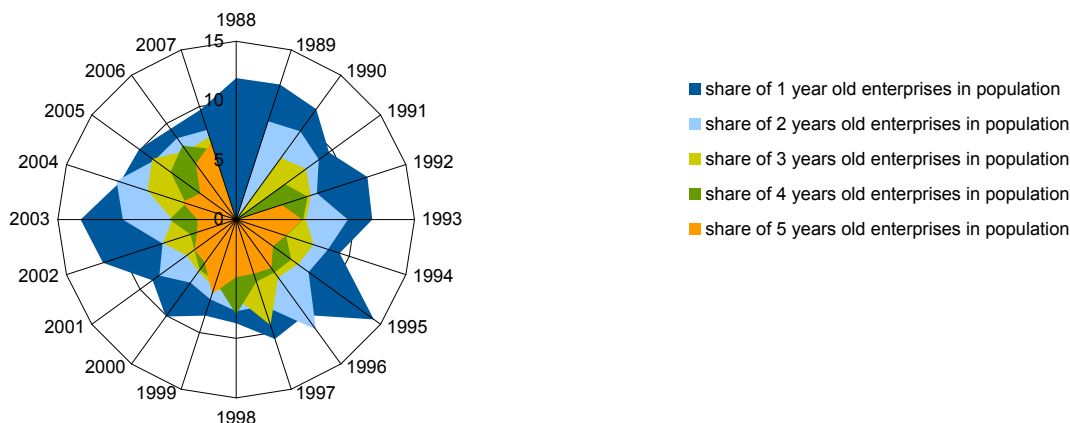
1988
1989
1990
1991
1992
1993
1994
1995
1996
1997
1998
1999
2000
2001
2002
2003
2004
2005
2006
2007
15
10
5
0

share of 1 year old enterprises in population
share of 2 years old enterprises in population
share of 3 years old enterprises in population
share of 4 years old enterprises in population
share of 5 years old enterprises in population